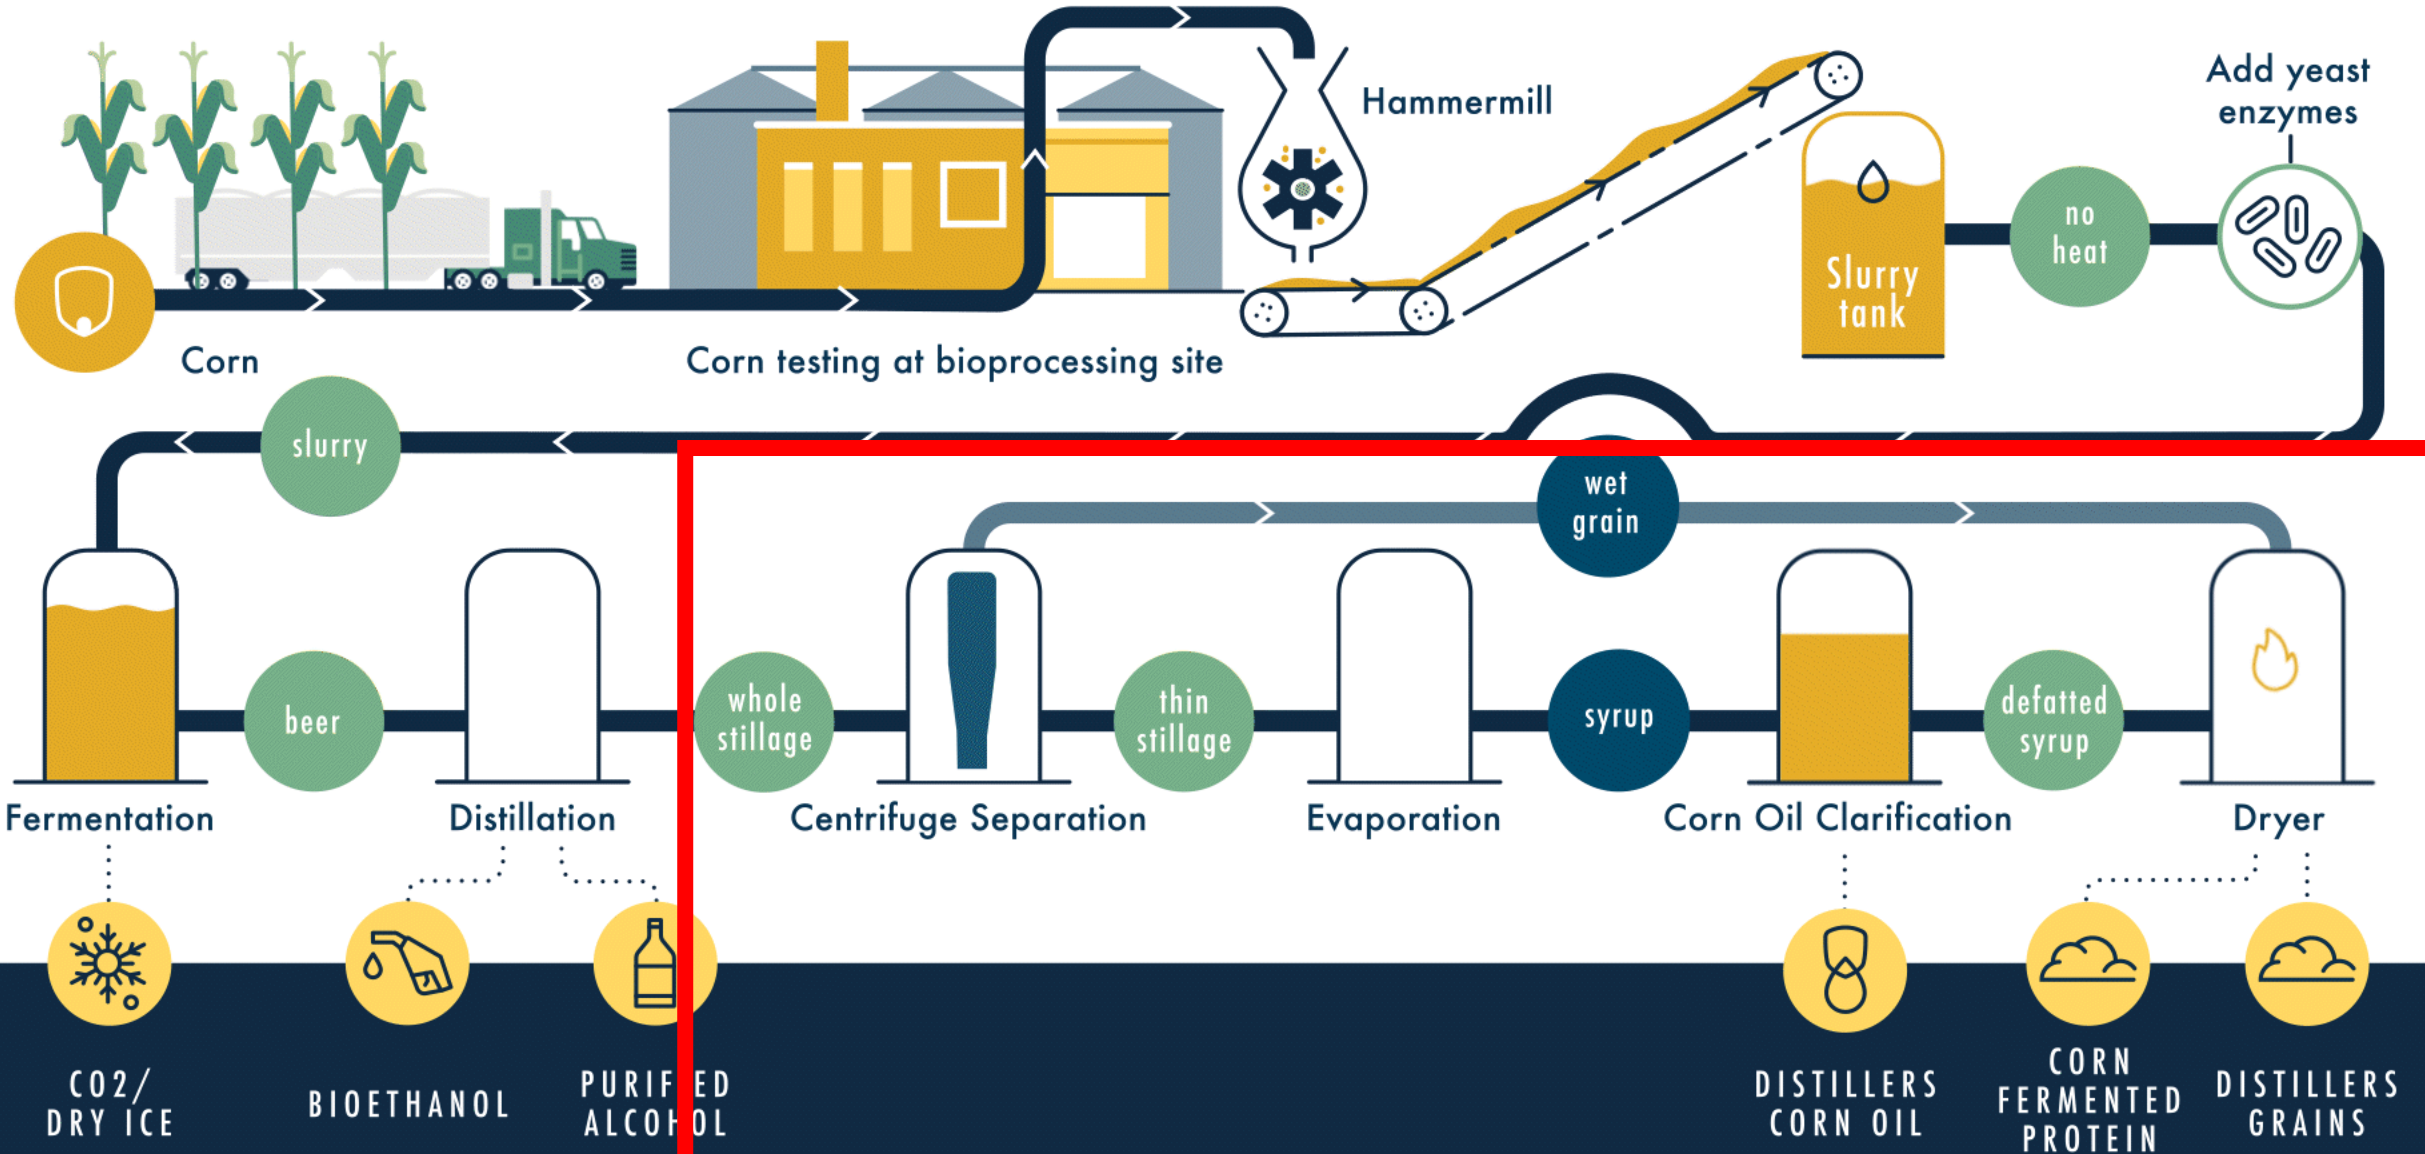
Hammermill

Add yeast enzymes

Slurry tank

no heat

Corn

Corn testing at bioprocessing site

slurry

wet grain

beer

whole stillage

thin stillage

syrup

defatted syrup

Fermentation

Distillation

Centrifuge Separation

Evaporation

Corn Oil Clarification

Dryer

CO2/ DRY ICE

BIOETHANOL

PURIF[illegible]ED ALCO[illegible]OL

DISTILLERS CORN OIL

CORN FERMENTED PROTEIN

DISTILLERS GRAINS